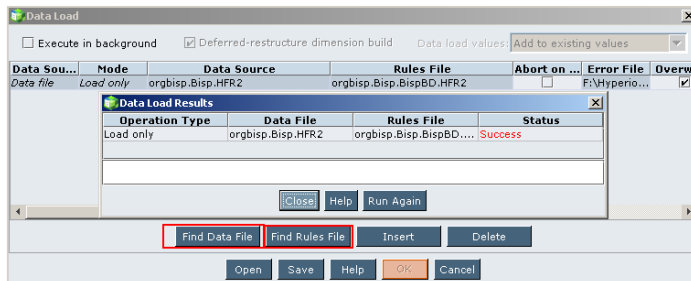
Data Load

Execute in background

Deferred-restructure dimension build

Data load values: Add to existing values

| Data Sou... | Mode | Data Source | Rules File | Abort on ... | Error File | Overw |
|---|---|---|---|---|---|---|
| Data file | Load only | orgbisp.Bisp.HFR2 | orgbisp.Bisp.BispBD.HFR2 | | F:\Hyperio... | |

Data Load Results

| Operation Type | Data File | Rules File | Status |
|---|---|---|---|
| Load only | orgbisp.Bisp.HFR2 | orgbisp.Bisp.BispBD.... | Success |

Close Help Run Again

Find Data File Find Rules File Insert Delete

Open Save Help OK Cancel